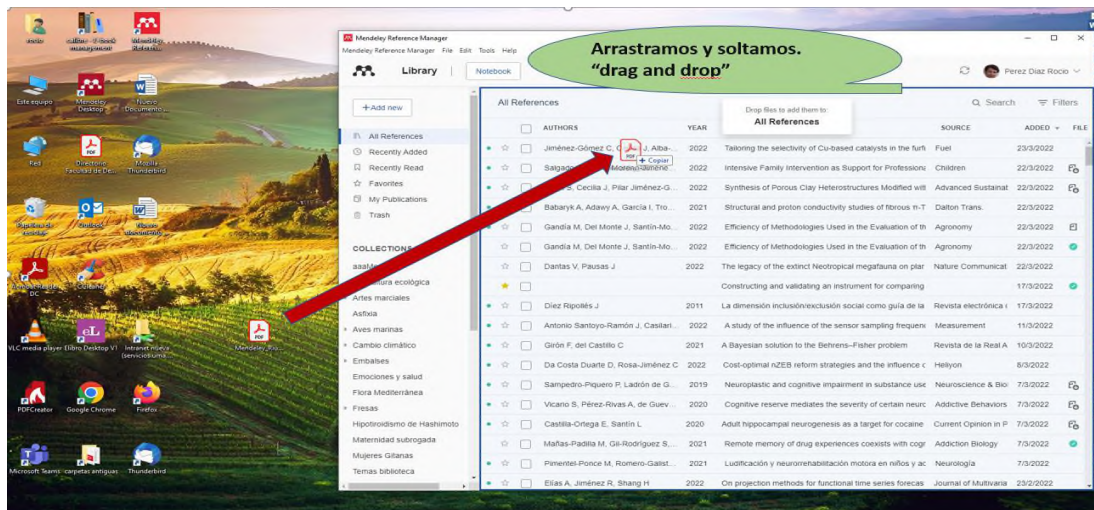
Arrastramos y soltamos. "drag and drop"

Mendeley Reference Manager
Mendeley Reference Manager File Edit Tools Help
Library
Notebook
Perez Diaz Rocio

+Add new
All References
Recently Added
Recently Read
Favorites
My Publications
Trash

COLLECTIONS
aaaM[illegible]
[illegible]ltura ecológica
Artes marciales
Asfixia
Aves marinas
Cambio climático
Embalses
Emociones y salud
Flora Mediterránea
Fresas
Hipotiroidismo de Hashimoto
Maternidad subrogada
Mujeres Gitanas
Temas biblioteca

All References
Drop files to add them to:
All References
Search
Filters

| AUTHORS | YEAR | TITLE | SOURCE | ADDED | FILE |
|---|---|---|---|---|---|
| Jiménez-Gómez C, C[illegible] J, Alba-... | 2022 | Tailoring the selectivity of Cu-based catalysts in the furfu | Fuel | 23/3/2022 | |
| Salgad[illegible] Moreno-Jiméne... | 2022 | Intensive Family Intervention as Support for Professiona | Children | 22/3/2022 | |
| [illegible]s, Cecilia J, Pilar Jiménez-G... | 2022 | Synthesis of Porous Clay Heterostructures Modified wit | Advanced Sustainat | 22/3/2022 | |
| Babaryk A, Adawy A, García I, Tro... | 2021 | Structural and proton conductivity studies of fibrous π-T | Dalton Trans. | 22/3/2022 | |
| Gandía M, Del Monte J, Santín-Mo... | 2022 | Efficiency of Methodologies Used in the Evaluation of th | Agronomy | 22/3/2022 | |
| Gandía M, Del Monte J, Santín-Mo... | 2022 | Efficiency of Methodologies Used in the Evaluation of th | Agronomy | 22/3/2022 | |
| Dantas V, Pausas J | 2022 | The legacy of the extinct Neotropical megafauna on plar | Nature Communicat | 22/3/2022 | |
| | | Constructing and validating an instrument for comparing | | 17/3/2022 | |
| Díez Ripollés J | 2011 | La dimensión inclusión/exclusión social como guía de la | Revista electrónica | 17/3/2022 | |
| Antonio Santoyo-Ramón J, Casilari... | 2022 | A study of the influence of the sensor sampling frequenc | Measurement | 11/3/2022 | |
| Girón F, del Castillo C | 2021 | A Bayesian solution to the Behrens–Fisher problem | Revista de la Real A | 10/3/2022 | |
| Da Costa Duarte D, Rosa-Jiménez C | 2022 | Cost-optimal nZEB reform strategies and the influence c | Heliyon | 8/3/2022 | |
| Sampedro-Piquero P, Ladrón de G... | 2019 | Neuroplastic and cognitive impairment in substance use | Neuroscience & Bio | 7/3/2022 | |
| Vicario S, Pérez-Rivas A, de Guev... | 2020 | Cognitive reserve mediates the severity of certain neuro | Addictive Behaviors | 7/3/2022 | |
| Castilla-Ortega E, Santín L | 2020 | Adult hippocampal neurogenesis as a target for cocaine | Current Opinion in P | 7/3/2022 | |
| Mañas-Padilla M, Gil-Rodríguez S,... | 2021 | Remote memory of drug experiences coexists with cogr | Addiction Biology | 7/3/2022 | |
| Pimentel-Ponce M, Romero-Galist... | 2021 | Ludificación y neurorrehabilitación motora en niños y ac | Neurología | 7/3/2022 | |
| Elías A, Jiménez R, Shang H | 2022 | On projection methods for functional time series forecas | Journal of Multivaria | 23/2/2022 | |

+ Copiar

Este equipo
Mendeley Desktop
Nuevo Documento...
Red
Directorio Facultad de De...
Mozilla Thunderbird
Outlook
Adobe Acrobat DC
VLC media player
Elibro Desktop V1
Intranet nueva (servicio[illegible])
Mendeley_Ru...
PDFCreator
Google Chrome
Firefox
Microsoft Teams
carpetas antiguas
Thunderbird